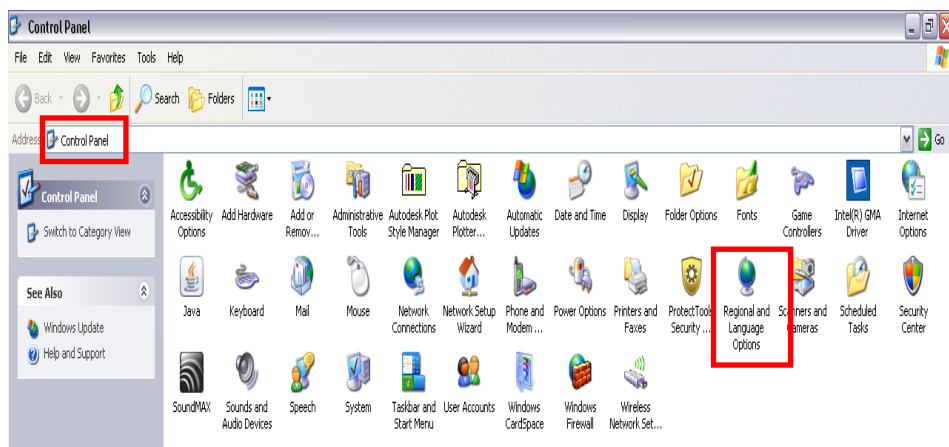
Control Panel

File Edit View Favorites Tools Help

Back Search Folders

Address Control Panel

Go

Control Panel

Switch to Category View

See Also

Windows Update

Help and Support

Accessibility Options
Add Hardware
Add or Remov...
Administrative Tools
Autodesk Plot Style Manager
Autodesk Plotter...
Automatic Updates
Date and Time
Display
Folder Options
Fonts
Game Controllers
Intel(R) GMA Driver
Internet Options
Java
Keyboard
Mail
Mouse
Network Connections
Network Setup Wizard
Phone and Modem ...
Power Options
Printers and Faxes
ProtectTools Security ...
Regional and Language Options
Scanners and Cameras
Scheduled Tasks
Security Center
SoundMAX
Sounds and Audio Devices
Speech
System
Taskbar and Start Menu
User Accounts
Windows CardSpace
Windows Firewall
Wireless Network Set...